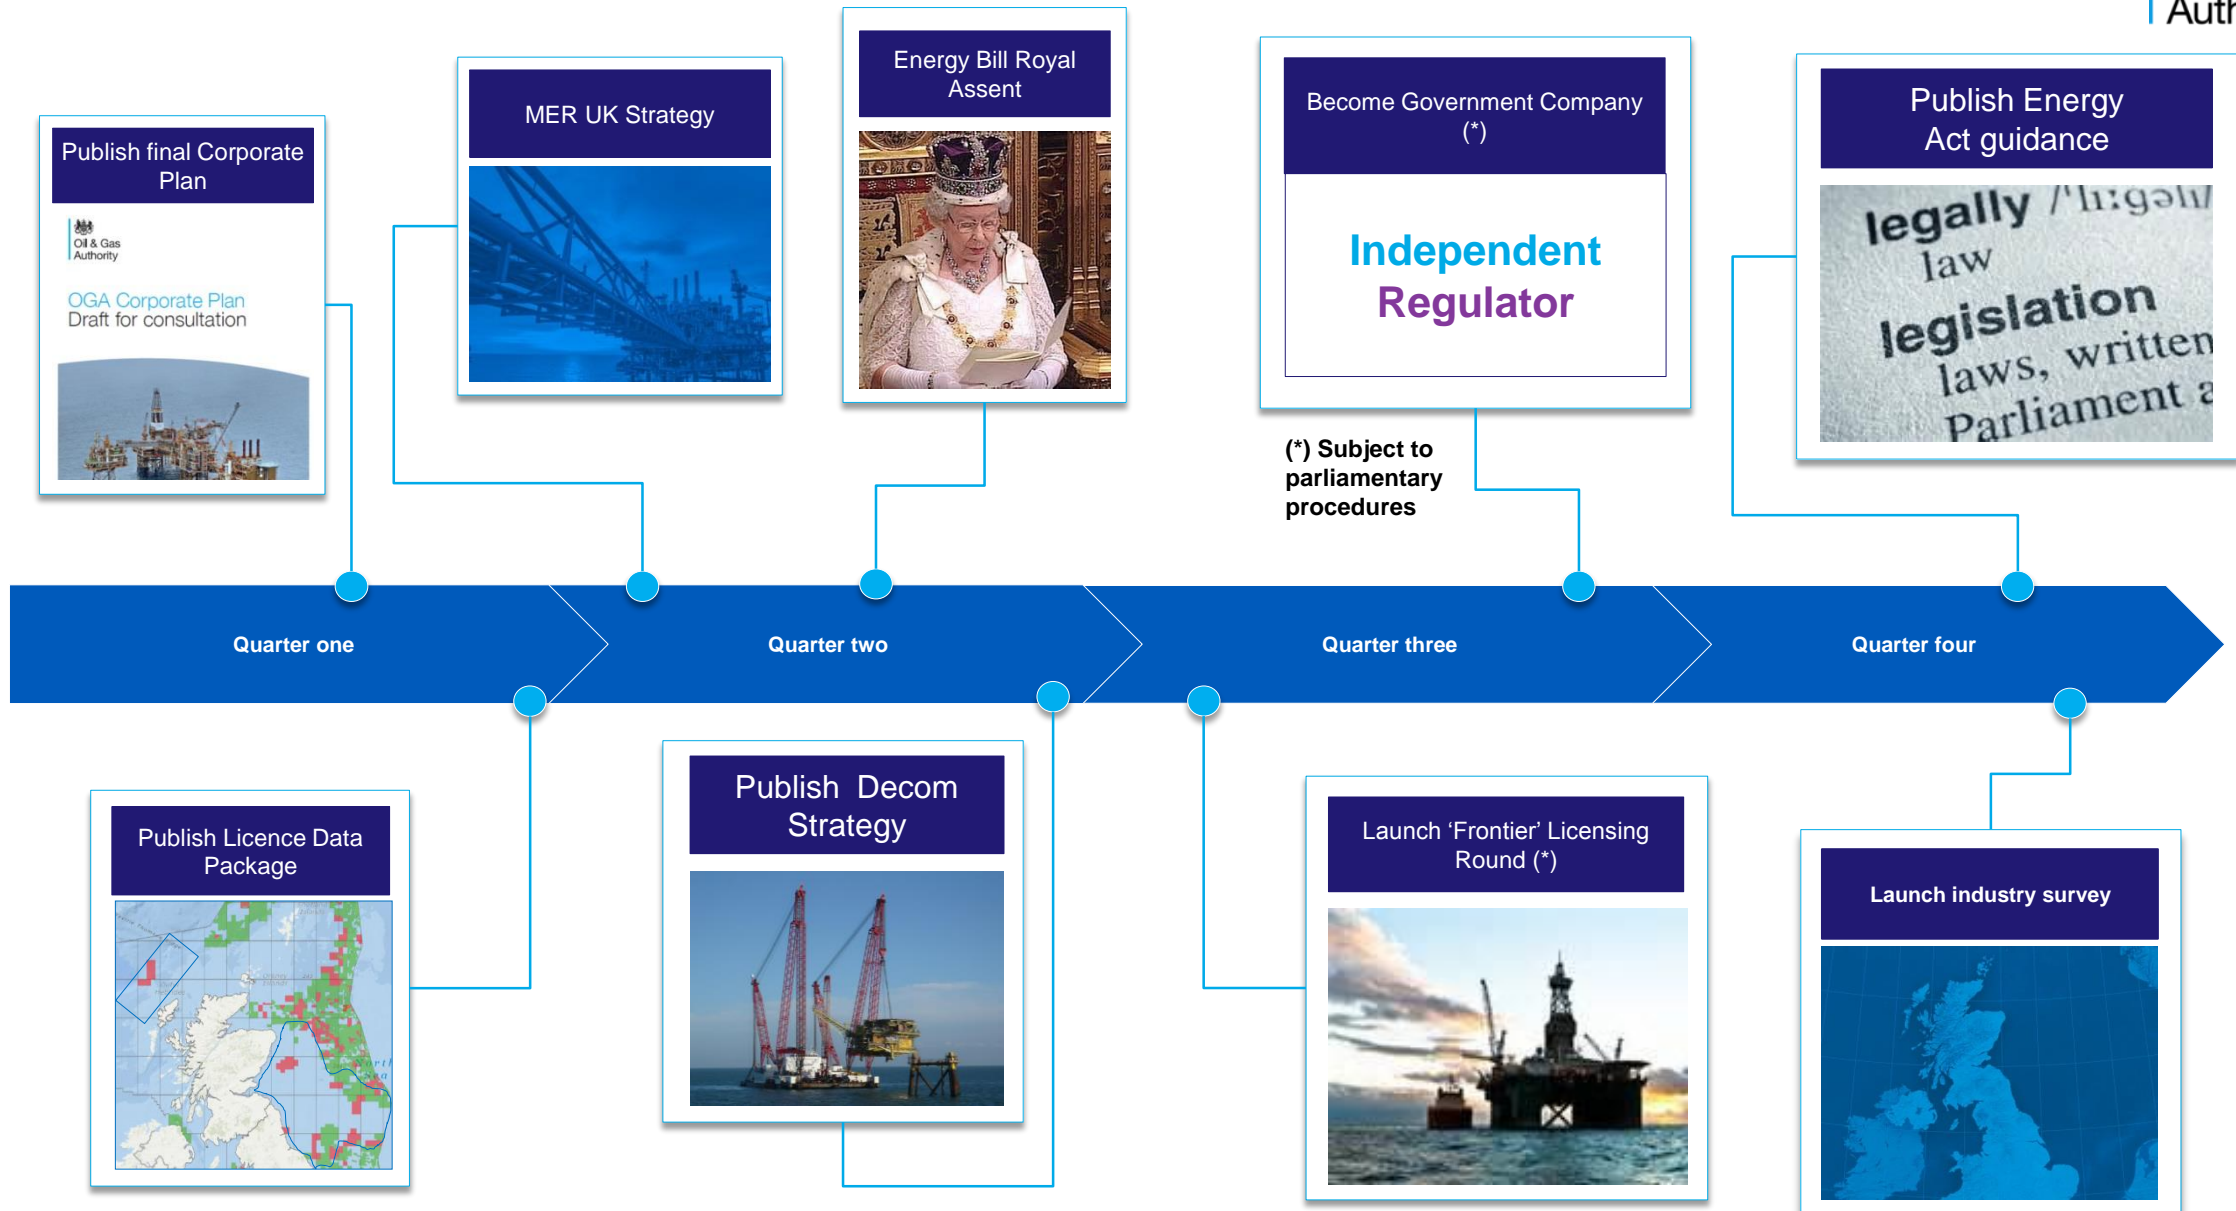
Auth

Publish final Corporate Plan

Oil & Gas Authority

OGA Corporate Plan
Draft for consultation

MER UK Strategy

Energy Bill Royal Assent

Become Government Company (*)

Independent Regulator

(*) Subject to parliamentary procedures

Publish Energy Act guidance

legally /ˈli:gəli/ law legislation laws, written Parliament a

Quarter one

Quarter two

Quarter three

Quarter four

Publish Licence Data Package

Publish Decom Strategy

Launch ‘Frontier’ Licensing Round (*)

Launch industry survey